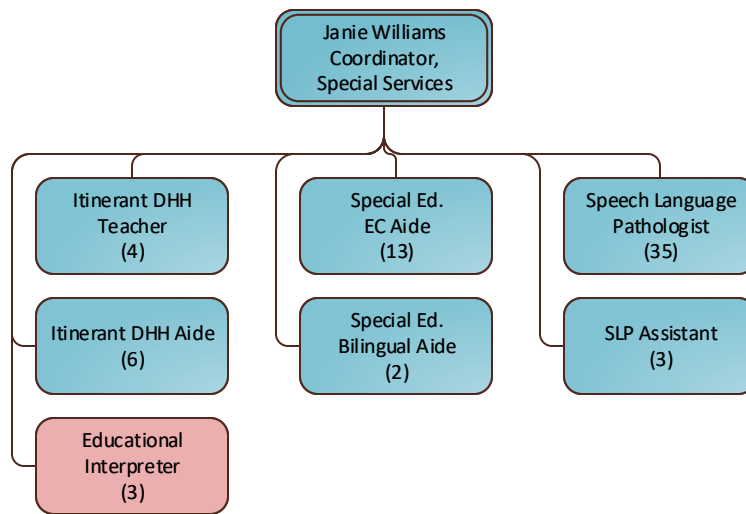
Janie Williams
Coordinator,
Special Services

Itinerant DHH Teacher
(4)

Itinerant DHH Aide
(6)

Educational Interpreter
(3)

Special Ed. EC Aide
(13)

Special Ed. Bilingual Aide
(2)

Speech Language Pathologist
(35)

SLP Assistant
(3)